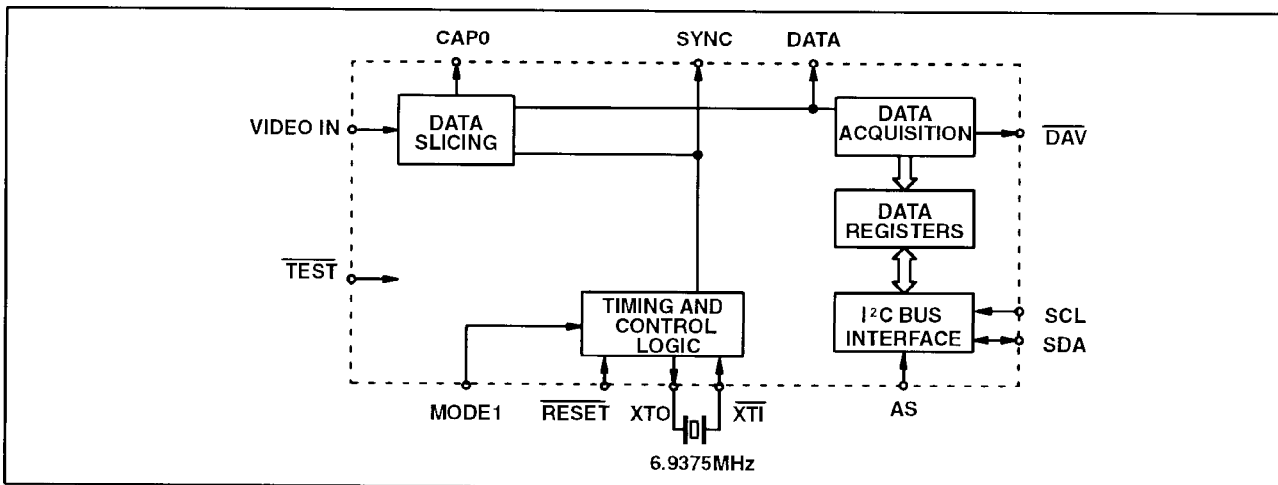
CAP0

SYNC

DATA

VIDEO IN

DATA SLICING

DATA ACQUISITION

$\overline{DAV}$

DATA REGISTERS

$\overline{TEST}$

TIMING AND CONTROL LOGIC

$I^2C$ BUS INTERFACE

SCL

SDA

MODE1

$\overline{RESET}$

XTO

$\overline{XTI}$

AS

6.9375MHz